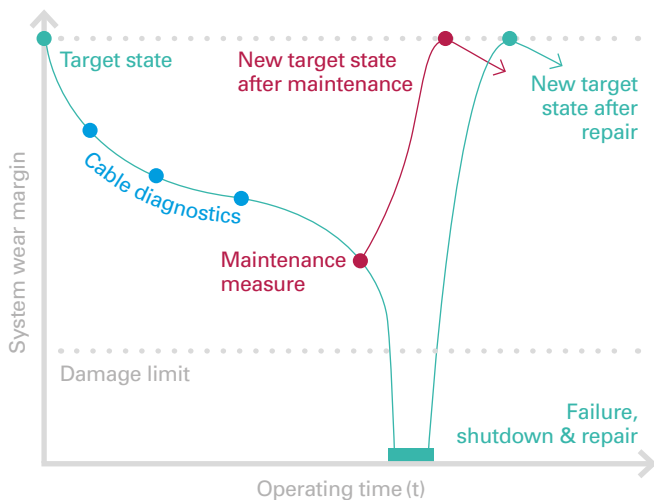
Target state

New target state after maintenance

New target state after repair

Cable diagnostics

Maintenance measure

System wear margin

Damage limit

Failure, shutdown & repair

Operating time (t)